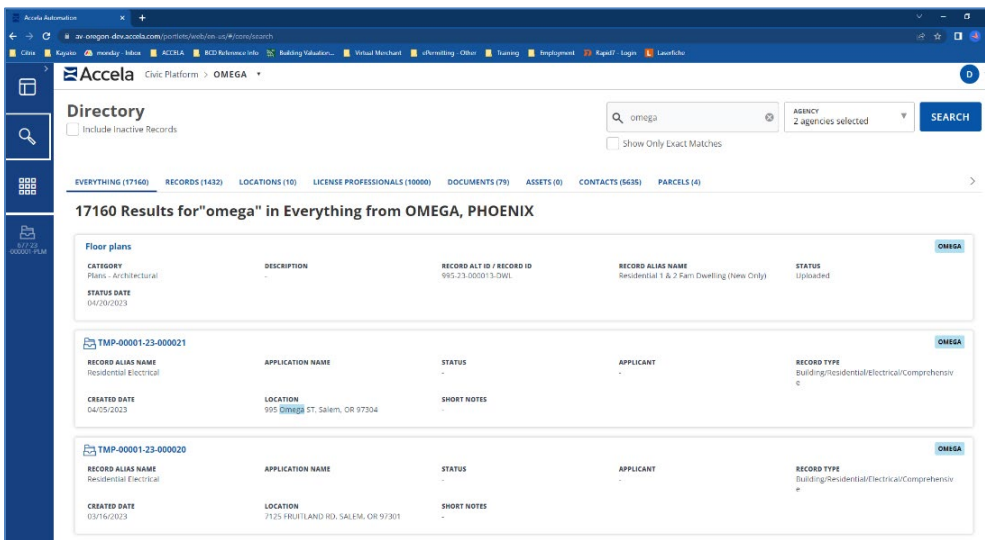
Accela Automation × +

av-oregon-dev.accela.com/portlets/web/en-us/#/core/search

Citrix Kayako monday - Inbox ACCELA BCD Reference Info Building Valuation... Virtual Merchant ePermitting - Other Training Employment Rapid7 - Login Laserfiche

Accela Civic Platform > OMEGA ▾

D

Directory
Include Inactive Records

omega

AGENCY
2 agencies selected

SEARCH

Show Only Exact Matches

EVERYTHING (17160) RECORDS (1432) LOCATIONS (10) LICENSE PROFESSIONALS (10000) DOCUMENTS (79) ASSETS (0) CONTACTS (5635) PARCELS (4)

17160 Results for"omega" in Everything from OMEGA, PHOENIX

Floor plans
OMEGA

| CATEGORY | DESCRIPTION | RECORD ALT ID / RECORD ID | RECORD ALIAS NAME | STATUS |
|---|---|---|---|---|
| Plans - Architectural | - | 995-23-000013-DWL | Residential 1 & 2 Fam Dwelling (New Only) | Uploaded |

STATUS DATE
04/20/2023

TMP-00001-23-000021
OMEGA

| RECORD ALIAS NAME | APPLICATION NAME | STATUS | APPLICANT | RECORD TYPE |
|---|---|---|---|---|
| Residential Electrical | | - | - | Building/Residential/Electrical/Comprehensive |

| CREATED DATE | LOCATION | SHORT NOTES |
|---|---|---|
| 04/05/2023 | 995 Omega ST, Salem, OR 97304 | - |

TMP-00001-23-000020
OMEGA

| RECORD ALIAS NAME | APPLICATION NAME | STATUS | APPLICANT | RECORD TYPE |
|---|---|---|---|---|
| Residential Electrical | | - | - | Building/Residential/Electrical/Comprehensive |

| CREATED DATE | LOCATION | SHORT NOTES |
|---|---|---|
| 03/16/2023 | 7125 FRUITLAND RD, SALEM, OR 97301 | - |

5/7-23-000001-PLM